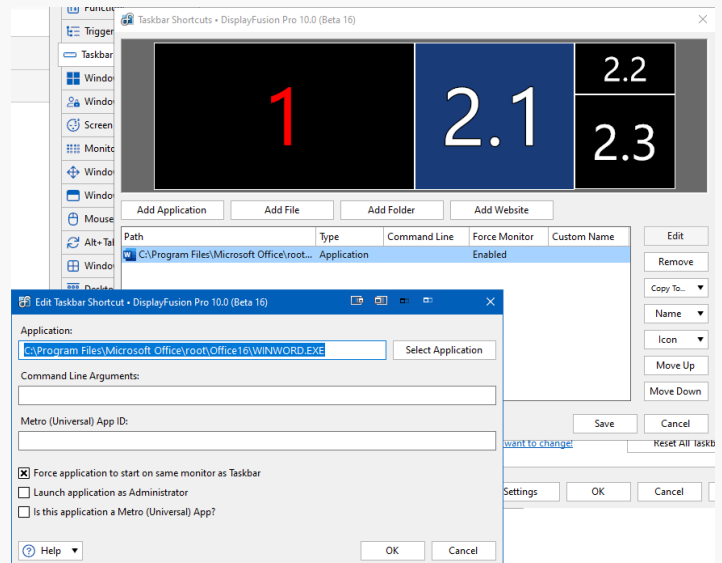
Functio
Trigger
Taskbar
Window
Window
Screen
Monito
Window
Window
Mouse
Alt+Tal
Window
Deskto

Taskbar Shortcuts • DisplayFusion Pro 10.0 (Beta 16)

1
2.1
2.2
2.3

Add Application
Add File
Add Folder
Add Website

| Path | Type | Command Line | Force Monitor | Custom Name |
|---|---|---|---|---|
| C:\Program Files\Microsoft Office\root\... | Application | | Enabled | |

Edit
Remove
Copy To...
Name
Icon
Move Up
Move Down

Save
Cancel

want to change!
Reset All Taskb

Settings
OK
Cancel

Edit Taskbar Shortcut • DisplayFusion Pro 10.0 (Beta 16)

Application:
C:\Program Files\Microsoft Office\root\Office16\WINWORD.EXE
Select Application

Command Line Arguments:

Metro (Universal) App ID:

Force application to start on same monitor as Taskbar
Launch application as Administrator
Is this application a Metro (Universal) App?

Help
OK
Cancel